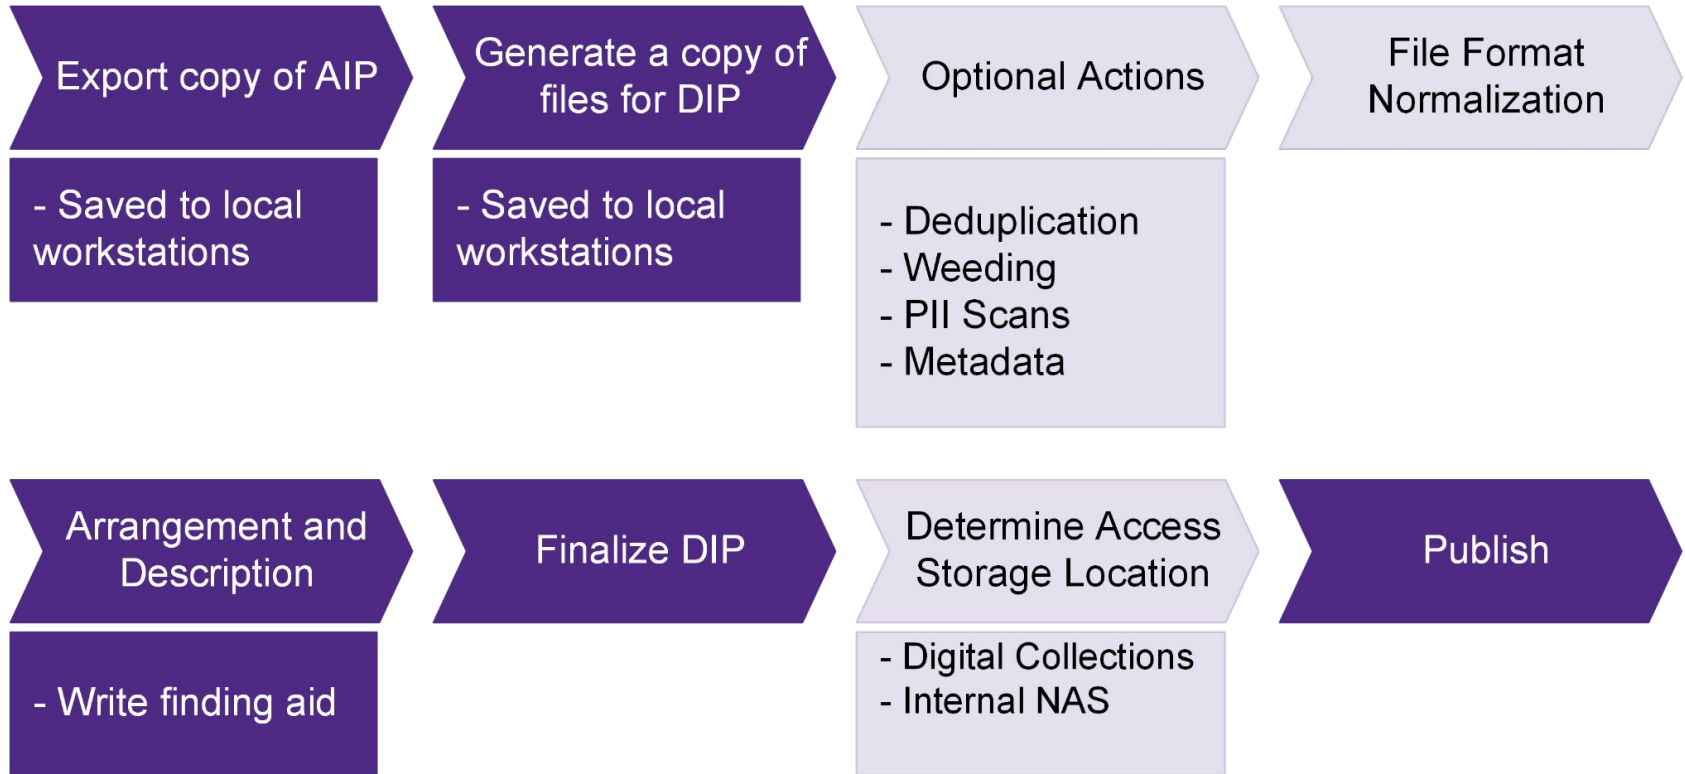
Export copy of AIP

- Saved to local workstations

Generate a copy of files for DIP

- Saved to local workstations

Optional Actions

- Deduplication
- Weeding
- PII Scans
- Metadata

File Format Normalization

Arrangement and Description

- Write finding aid

Finalize DIP

Determine Access Storage Location

- Digital Collections
- Internal NAS

Publish